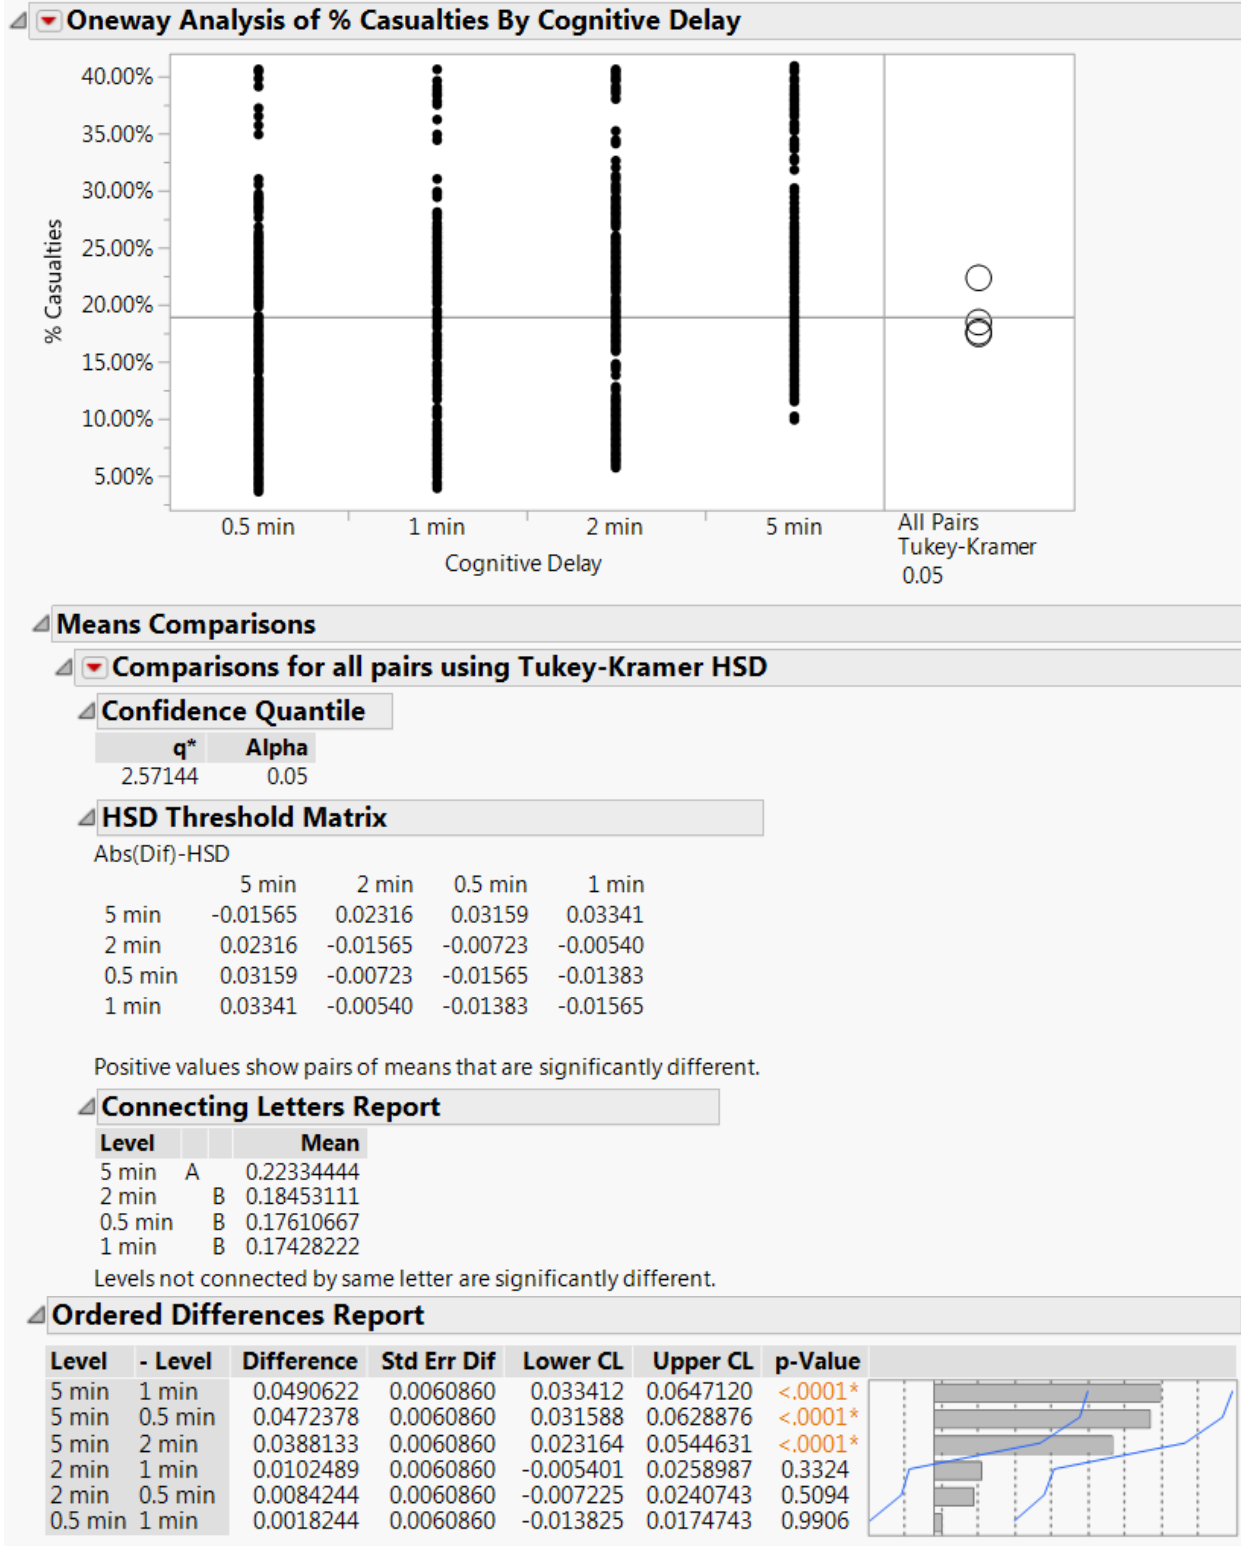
Oneway Analysis of % Casualties By Cognitive Delay

% Casualties

40.00%
35.00%
30.00%
25.00%
20.00%
15.00%
10.00%
5.00%

0.5 min 1 min 2 min 5 min

Cognitive Delay

All Pairs
Tukey-Kramer
0.05

Means Comparisons

Comparisons for all pairs using Tukey-Kramer HSD

Confidence Quantile

| q* | Alpha |
|---|---|
| 2.57144 | 0.05 |

HSD Threshold Matrix

Abs(Dif)-HSD

| | 5 min | 2 min | 0.5 min | 1 min |
|---|---|---|---|---|
| 5 min | -0.01565 | 0.02316 | 0.03159 | 0.03341 |
| 2 min | 0.02316 | -0.01565 | -0.00723 | -0.00540 |
| 0.5 min | 0.03159 | -0.00723 | -0.01565 | -0.01383 |
| 1 min | 0.03341 | -0.00540 | -0.01383 | -0.01565 |

Positive values show pairs of means that are significantly different.

Connecting Letters Report

| Level | | | Mean |
|---|---|---|---|
| 5 min | A | | 0.22334444 |
| 2 min | | B | 0.18453111 |
| 0.5 min | | B | 0.17610667 |
| 1 min | | B | 0.17428222 |

Levels not connected by same letter are significantly different.

Ordered Differences Report

| Level | - Level | Difference | Std Err Dif | Lower CL | Upper CL | p-Value |
|---|---|---|---|---|---|---|
| 5 min | 1 min | 0.0490622 | 0.0060860 | 0.033412 | 0.0647120 | <.0001* |
| 5 min | 0.5 min | 0.0472378 | 0.0060860 | 0.031588 | 0.0628876 | <.0001* |
| 5 min | 2 min | 0.0388133 | 0.0060860 | 0.023164 | 0.0544631 | <.0001* |
| 2 min | 1 min | 0.0102489 | 0.0060860 | -0.005401 | 0.0258987 | 0.3324 |
| 2 min | 0.5 min | 0.0084244 | 0.0060860 | -0.007225 | 0.0240743 | 0.5094 |
| 0.5 min | 1 min | 0.0018244 | 0.0060860 | -0.013825 | 0.0174743 | 0.9906 |